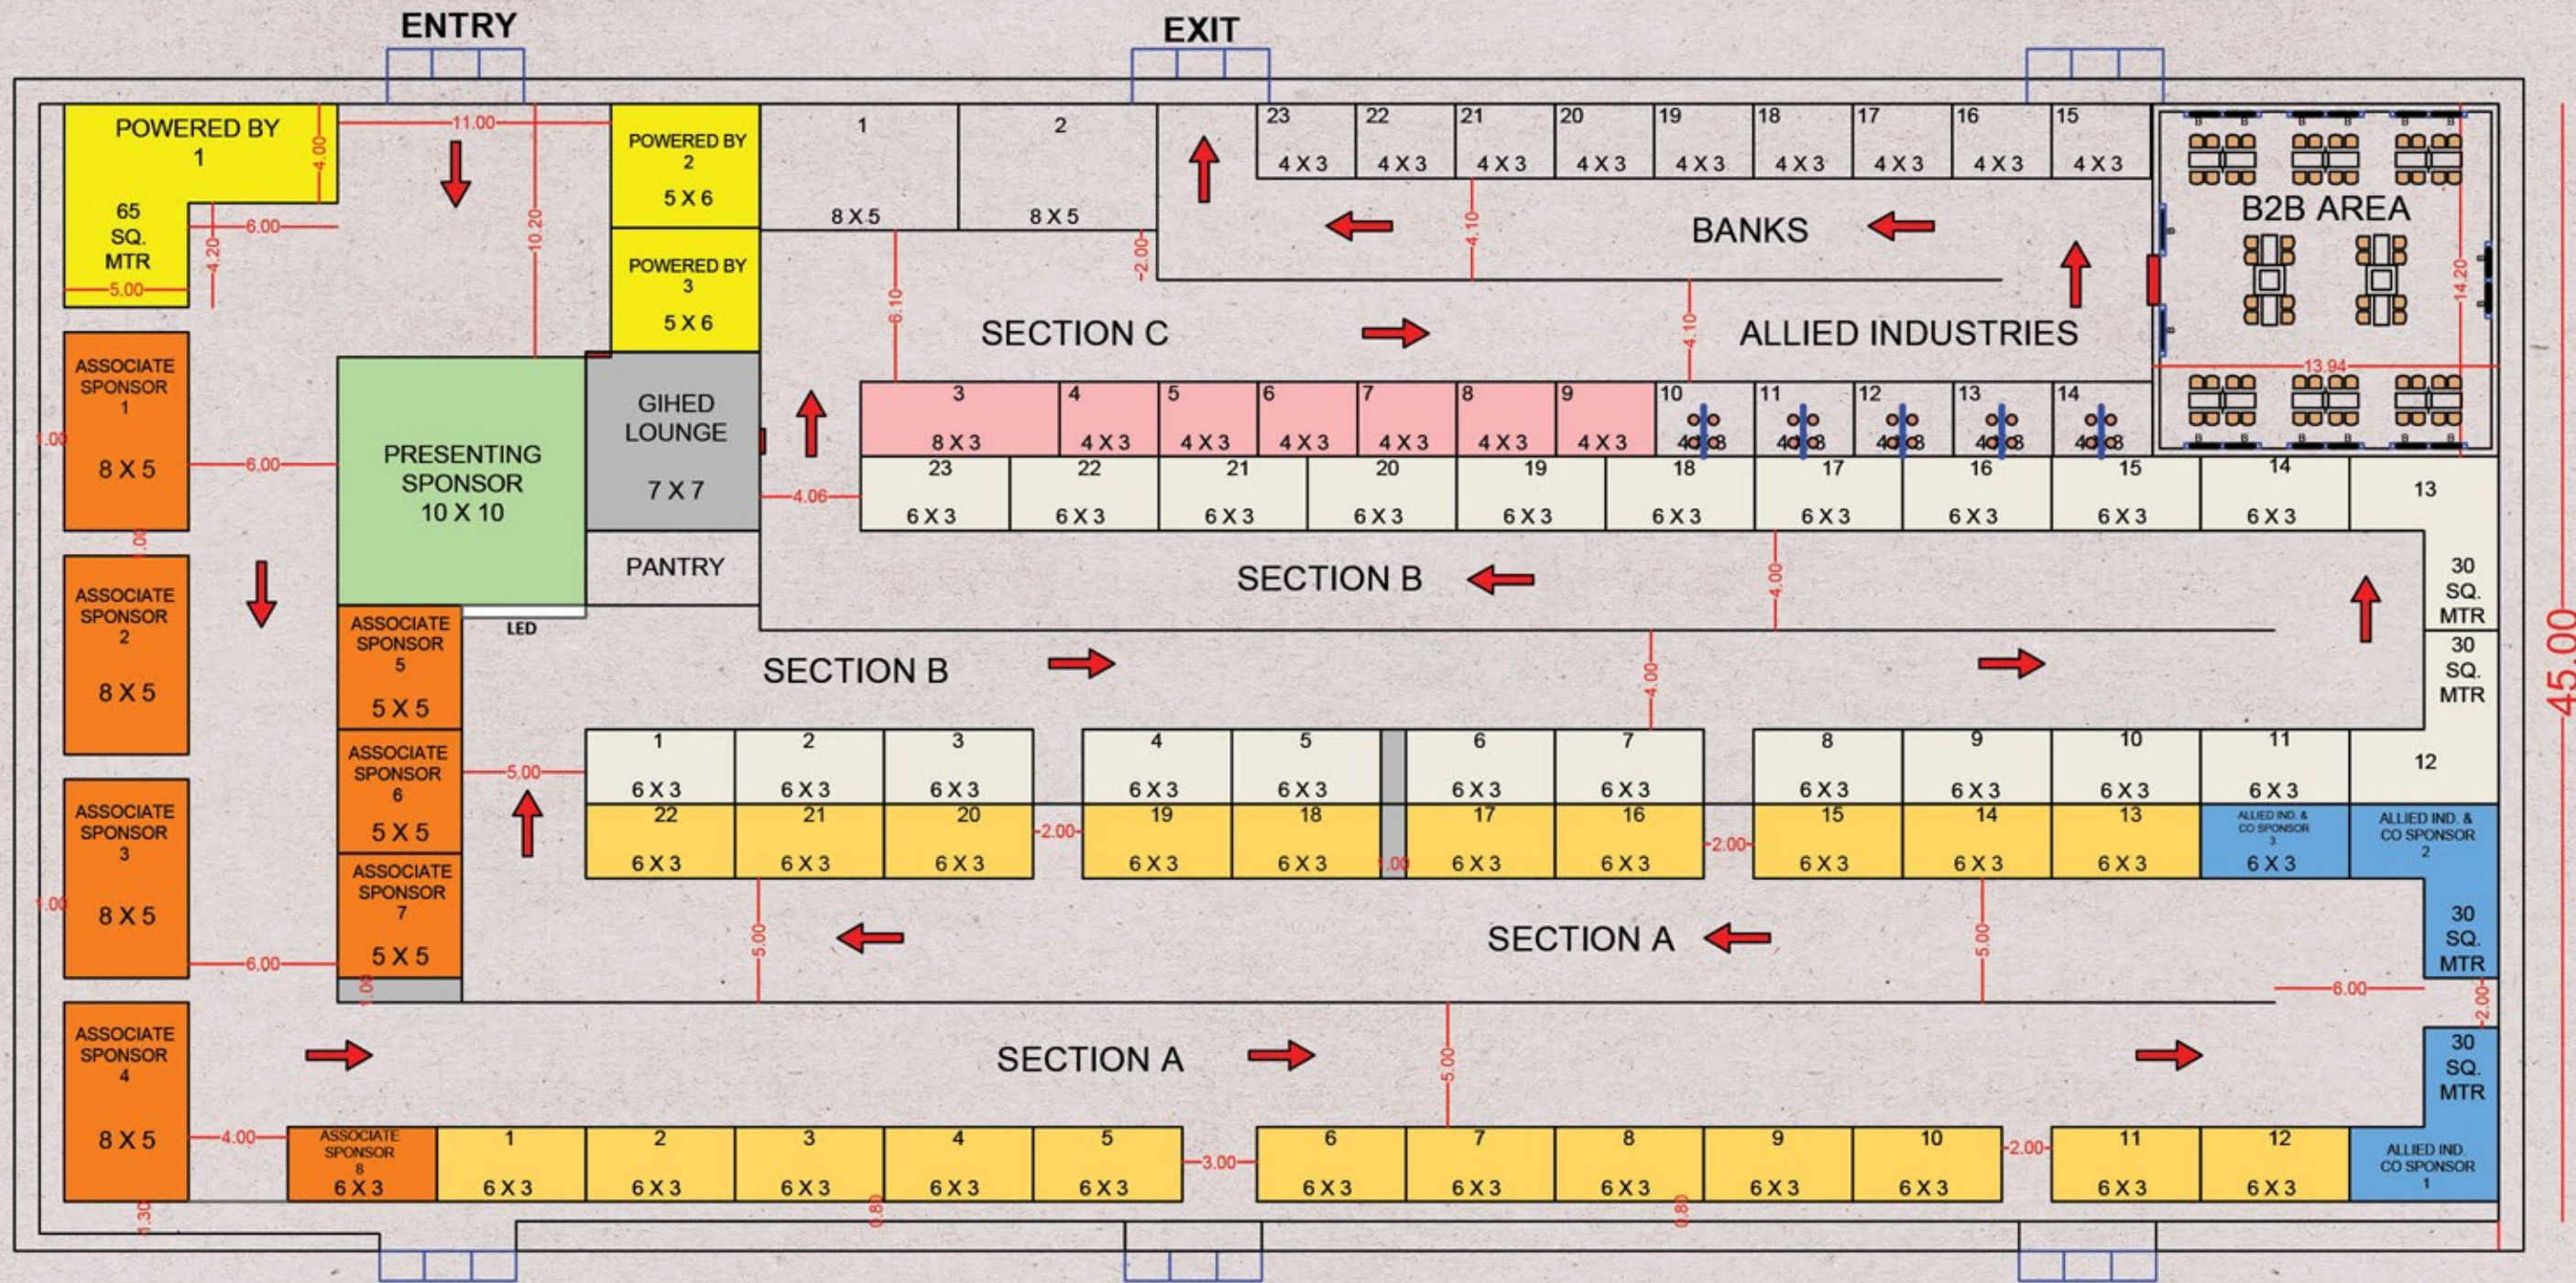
ENTRY

EXIT

POWERED BY 1

65 SQ. MTR

11.00

4.00

6.00

4.20

5.00

10.20

POWERED BY 2

5 X 6

POWERED BY 3

5 X 6

1

8 X 5

2

8 X 5

2.00

6.10

23 4 X 3

22 4 X 3

21 4 X 3

20 4 X 3

19 4 X 3

18 4 X 3

17 4 X 3

16 4 X 3

15 4 X 3

4.10

BANKS

B2B AREA

14.20

13.94

SECTION C

4.10

ALLIED INDUSTRIES

ASSOCIATE SPONSOR 1

8 X 5

1.00

6.00

PRESENTING SPONSOR 10 X 10

GIHED LOUNGE

7 X 7

PANTRY

LED

3 8 X 3

4 4 X 3

5 4 X 3

6 4 X 3

7 4 X 3

8 4 X 3

9 4 X 3

10 4 X 3

11 4 X 3

12 4 X 3

13 4 X 3

14 4 X 3

4.06

23 6 X 3

22 6 X 3

21 6 X 3

20 6 X 3

19 6 X 3

18 6 X 3

17 6 X 3

16 6 X 3

15 6 X 3

14 6 X 3

13

SECTION B

4.00

30 SQ. MTR

30 SQ. MTR

ASSOCIATE SPONSOR 2

8 X 5

1.00

ASSOCIATE SPONSOR 5

5 X 5

SECTION B

4.00

ASSOCIATE SPONSOR 6

5 X 5

5.00

1 6 X 3

2 6 X 3

3 6 X 3

4 6 X 3

5 6 X 3

6 6 X 3

7 6 X 3

8 6 X 3

9 6 X 3

10 6 X 3

11 6 X 3

12

ASSOCIATE SPONSOR 3

8 X 5

1.00

ASSOCIATE SPONSOR 7

5 X 5

22 6 X 3

21 6 X 3

20 6 X 3

2.00

19 6 X 3

18 6 X 3

1.00

17 6 X 3

16 6 X 3

2.00

15 6 X 3

14 6 X 3

13 6 X 3

ALLIED IND. & CO SPONSOR 3 6 X 3

ALLIED IND. & CO SPONSOR 2

30 SQ. MTR

6.00

1.00

5.00

SECTION A

5.00

6.00

2.00

ASSOCIATE SPONSOR 4

8 X 5

SECTION A

5.00

30 SQ. MTR

4.00

ASSOCIATE SPONSOR 8 6 X 3

1 6 X 3

2 6 X 3

3 6 X 3

4 6 X 3

5 6 X 3

3.00

6 6 X 3

7 6 X 3

8 6 X 3

9 6 X 3

10 6 X 3

2.00

11 6 X 3

12 6 X 3

ALLIED IND. CO SPONSOR 1

1.30

0.80

0.80

45.00